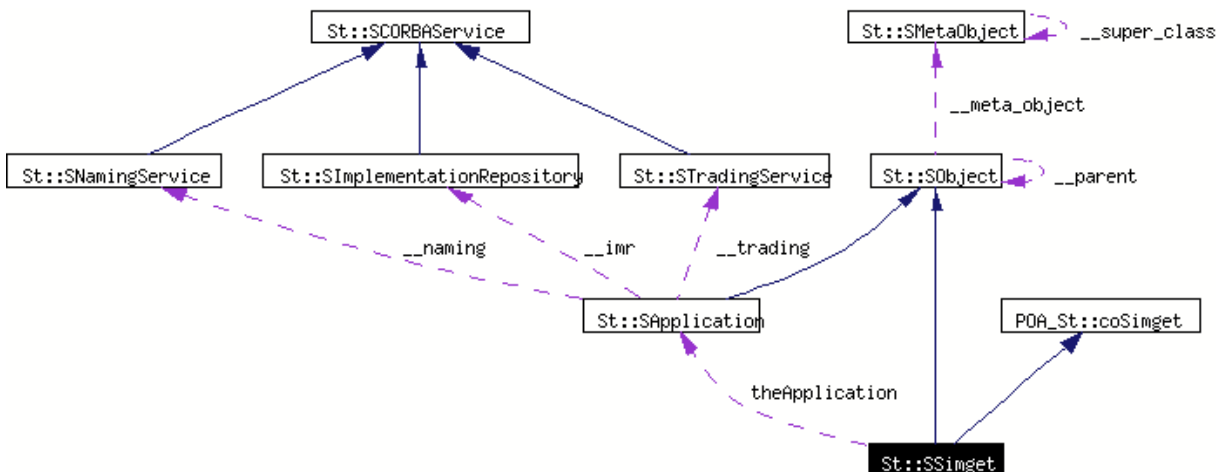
St::SCORBAService

St::SMetaObject

__super_class

__meta_object

St::SNamingService

St::SImplementationRepository

St::STradingService

St::SObject

__parent

__naming

__imr

__trading

St::SApplication

POA_St::coSimget

theApplication

St::SSimget